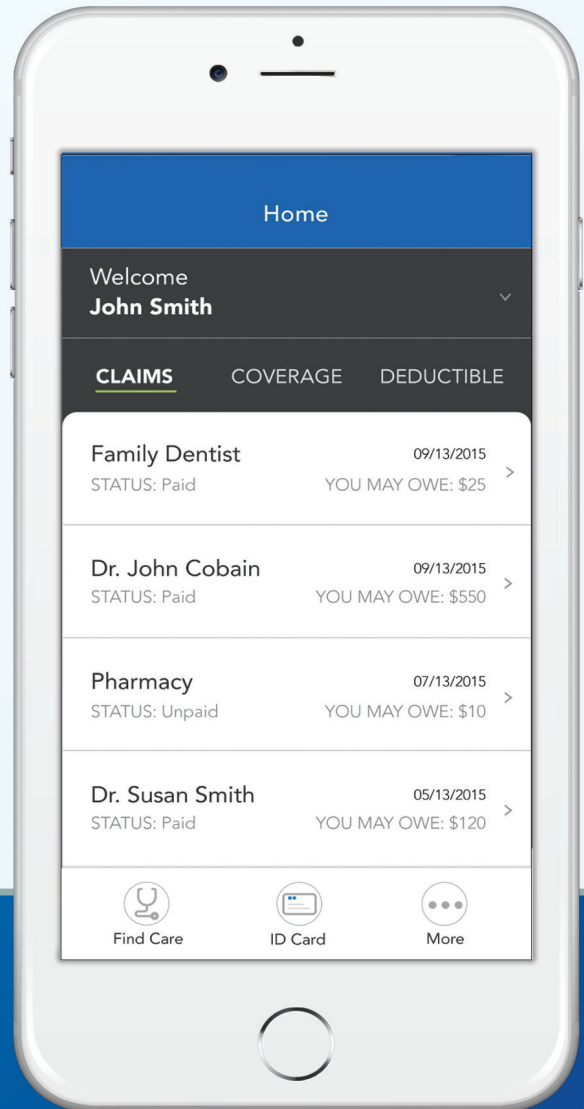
Home

Welcome
John Smith

CLAIMS COVERAGE DEDUCTIBLE

Family Dentist
STATUS: Paid
09/13/2015
YOU MAY OWE: $25

Dr. John Cobain
STATUS: Paid
09/13/2015
YOU MAY OWE: $550

Pharmacy
STATUS: Unpaid
07/13/2015
YOU MAY OWE: $10

Dr. Susan Smith
STATUS: Paid
05/13/2015
YOU MAY OWE: $120

Find Care
ID Card
More